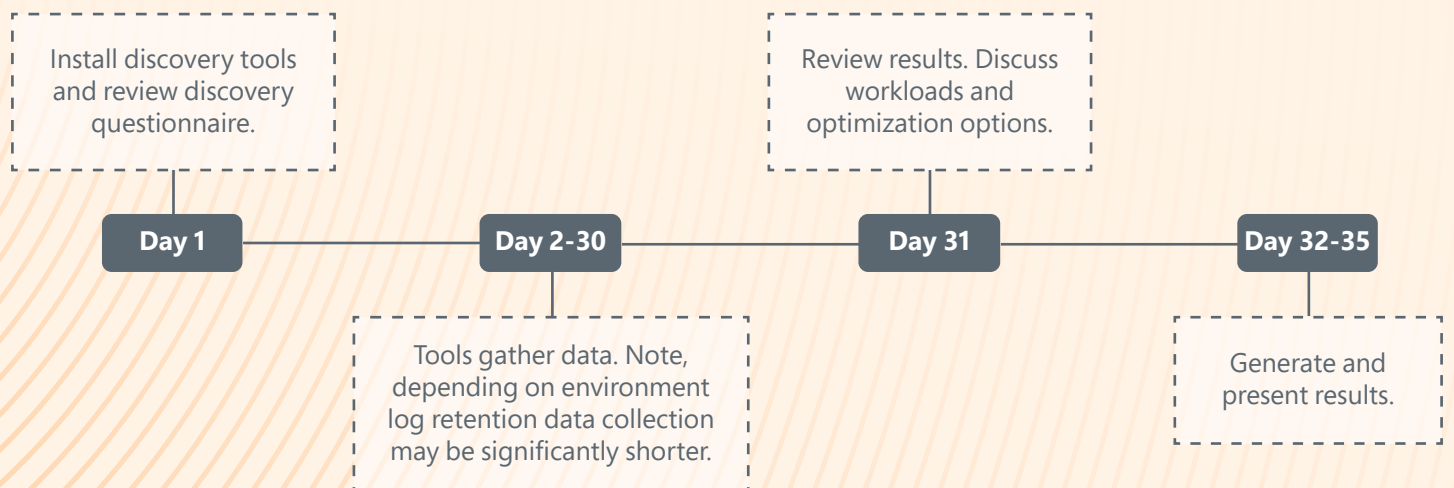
Install discovery tools and review discovery questionnaire.

Review results. Discuss workloads and optimization options.

Day 1

Day 2-30

Day 31

Day 32-35

Tools gather data. Note, depending on environment log retention data collection may be significantly shorter.

Generate and present results.